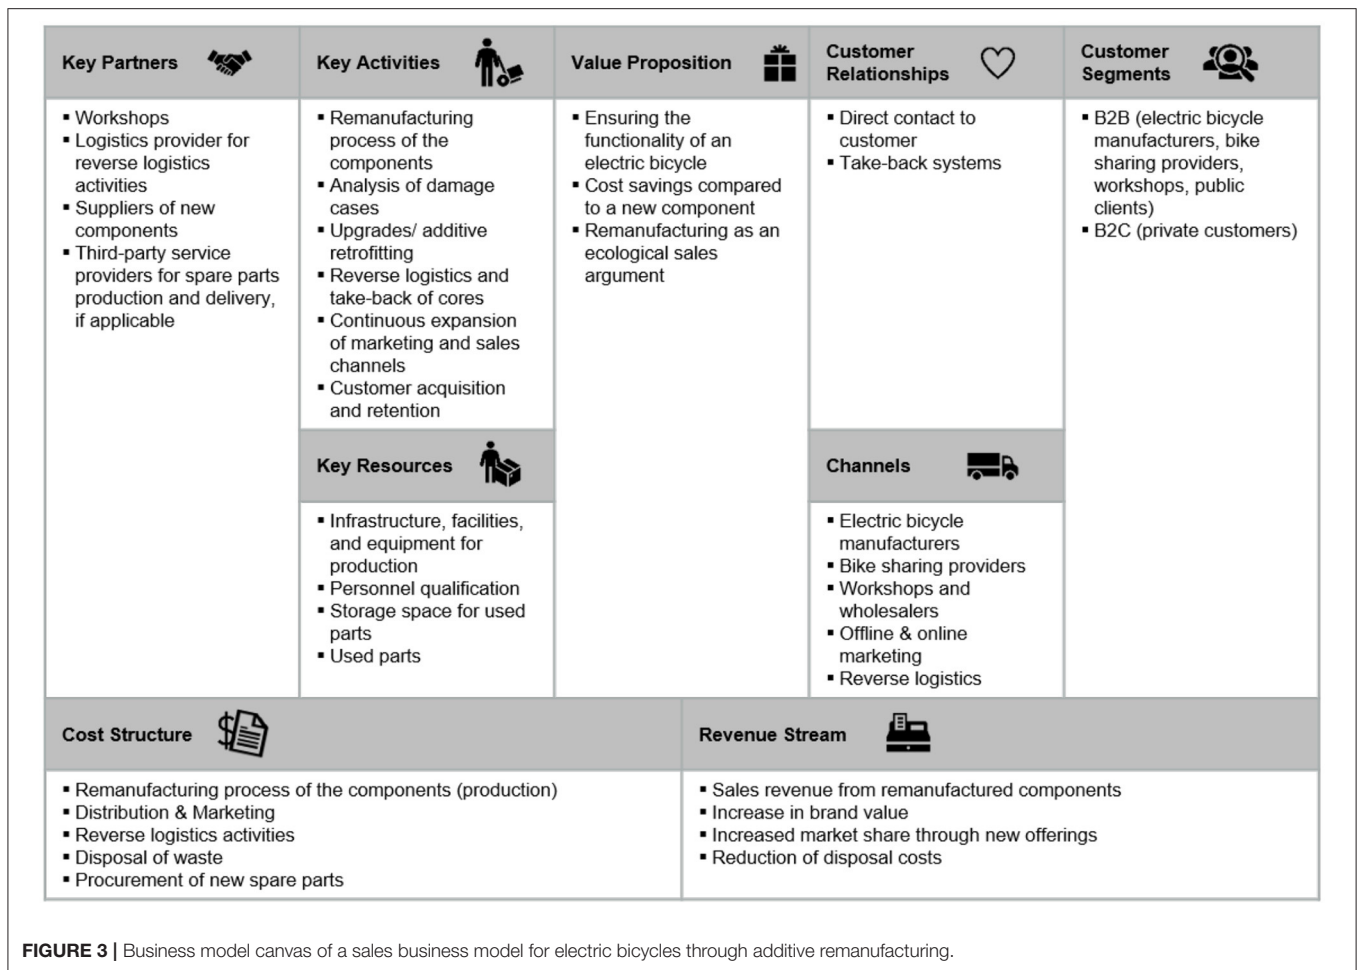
Key Partners

▪ Workshops
▪ Logistics provider for reverse logistics activities
▪ Suppliers of new components
▪ Third-party service providers for spare parts production and delivery, if applicable

Key Activities

▪ Remanufacturing process of the components
▪ Analysis of damage cases
▪ Upgrades/ additive retrofitting
▪ Reverse logistics and take-back of cores
▪ Continuous expansion of marketing and sales channels
▪ Customer acquisition and retention

Key Resources

▪ Infrastructure, facilities, and equipment for production
▪ Personnel qualification
▪ Storage space for used parts
▪ Used parts

Value Proposition

▪ Ensuring the functionality of an electric bicycle
▪ Cost savings compared to a new component
▪ Remanufacturing as an ecological sales argument

Customer Relationships

▪ Direct contact to customer
▪ Take-back systems

Channels

▪ Electric bicycle manufacturers
▪ Bike sharing providers
▪ Workshops and wholesalers
▪ Offline & online marketing
▪ Reverse logistics

Customer Segments

▪ B2B (electric bicycle manufacturers, bike sharing providers, workshops, public clients)
▪ B2C (private customers)

Cost Structure

▪ Remanufacturing process of the components (production)
▪ Distribution & Marketing
▪ Reverse logistics activities
▪ Disposal of waste
▪ Procurement of new spare parts

Revenue Stream

▪ Sales revenue from remanufactured components
▪ Increase in brand value
▪ Increased market share through new offerings
▪ Reduction of disposal costs

FIGURE 3 | Business model canvas of a sales business model for electric bicycles through additive remanufacturing.